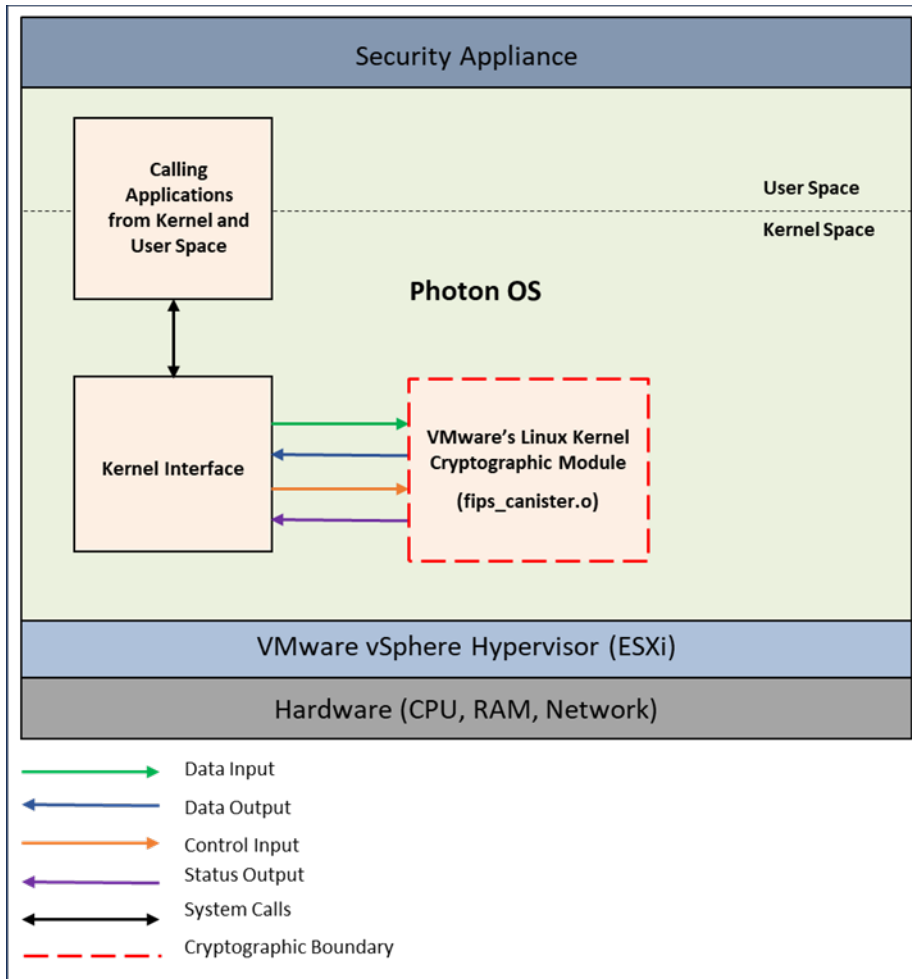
Security Appliance

Calling Applications from Kernel and User Space

User Space

Kernel Space

Photon OS

Kernel Interface

VMware's Linux Kernel Cryptographic Module

(fips_canister.o)

VMware vSphere Hypervisor (ESXi)

Hardware (CPU, RAM, Network)

Data Input

Data Output

Control Input

Status Output

System Calls

Cryptographic Boundary